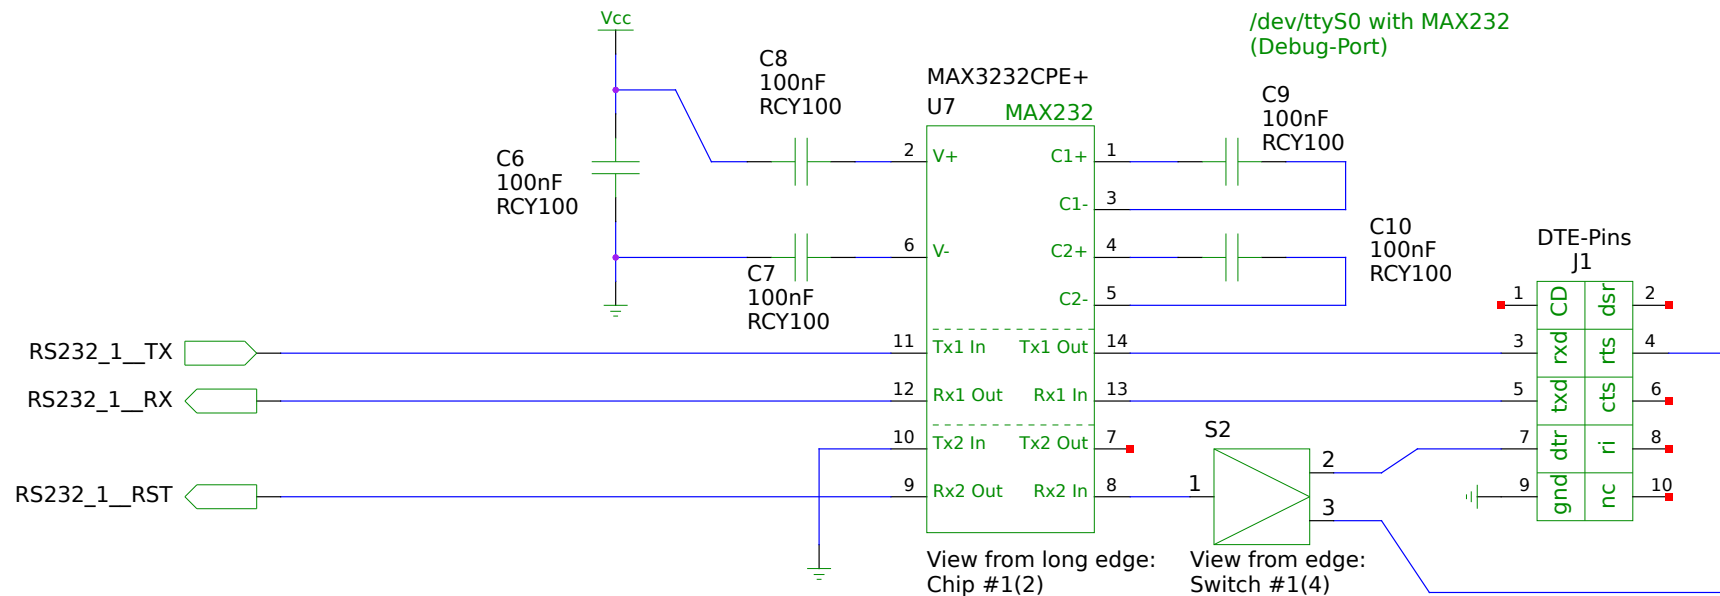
Vcc

/dev/ttyS0 with MAX232
(Debug-Port)

C8
100nF
RCY100

MAX3232CPE+
U7
MAX232

C9
100nF
RCY100

C6
100nF
RCY100

2 V+
C1+ 1
C1- 3
6 V-
C2+ 4
C2- 5

C7
100nF
RCY100

C10
100nF
RCY100

DTE-Pins
J1

1 CD dsr 2
3 rxd rts 4
5 txd cts 6
7 dtr ri 8
9 gnd nc 10

RS232_1__TX
11 Tx1 In
Tx1 Out 14

RS232_1__RX
12 Rx1 Out
Rx1 In 13

10 Tx2 In
Tx2 Out 7

S2

RS232_1__RST
9 Rx2 Out
Rx2 In 8

1
2
3

View from long edge:
Chip #1(2)

View from edge:
Switch #1(4)